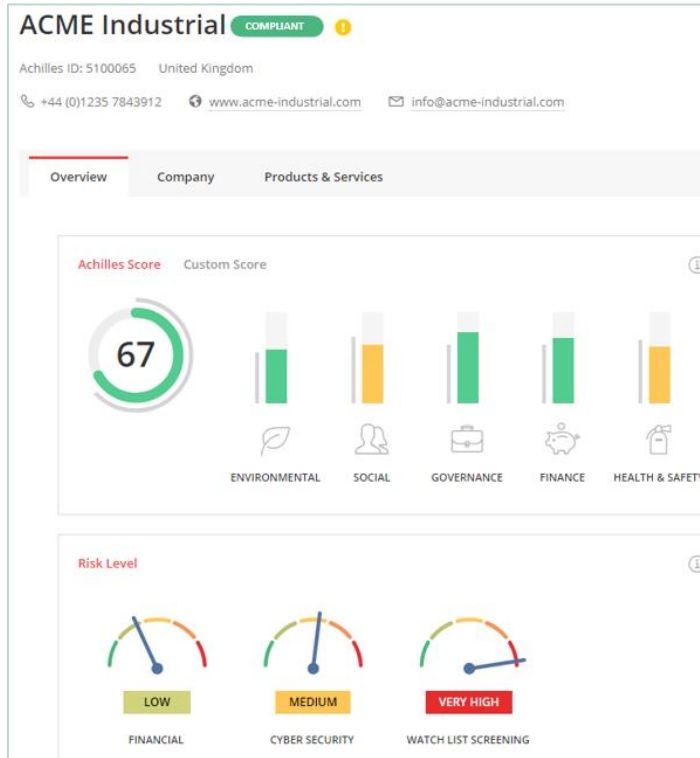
ACME Industrial COMPLIANT !

Achilles ID: 5100065 United Kingdom

+44 (0)1235 7843912 www.acme-industrial.com info@acme-industrial.com

Overview Company Products & Services

Achilles Score Custom Score

67

ENVIRONMENTAL SOCIAL GOVERNANCE FINANCE HEALTH & SAFETY

Risk Level

LOW
FINANCIAL

MEDIUM
CYBER SECURITY

VERY HIGH
WATCH LIST SCREENING